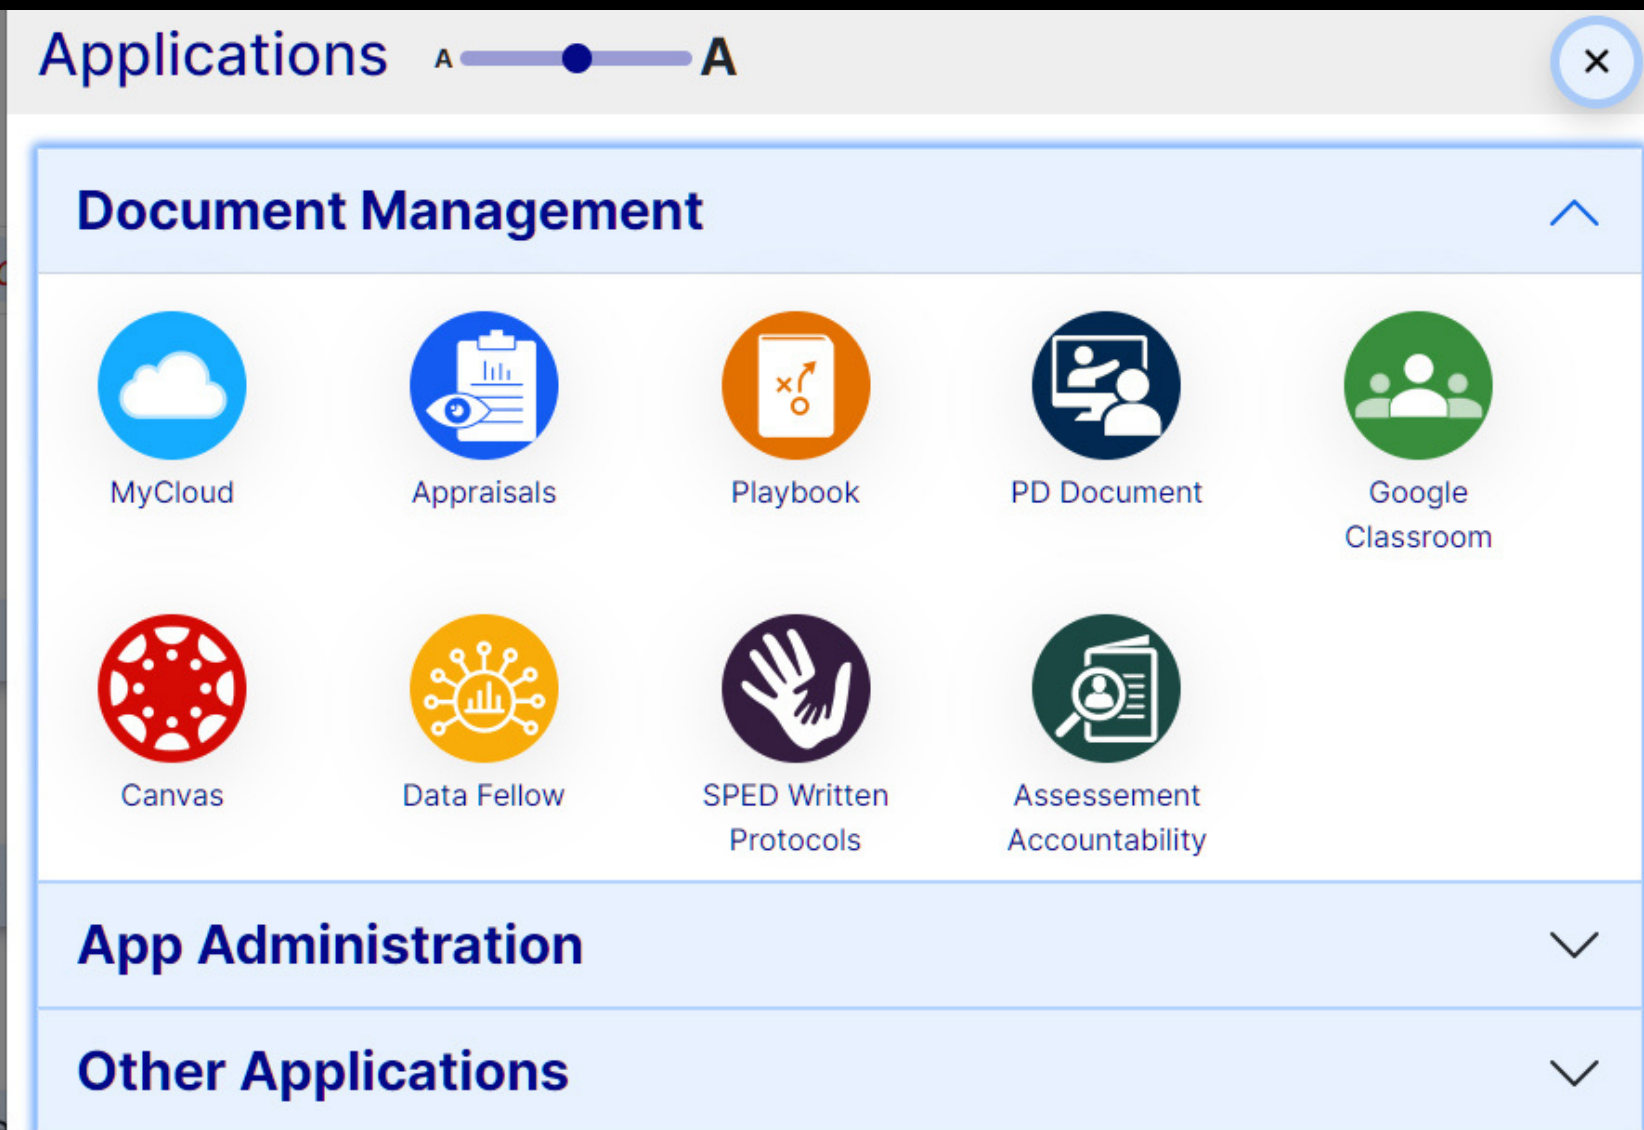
Applications A A ×

Document Management

MyCloud

Appraisals

Playbook

PD Document

Google Classroom

Canvas

Data Fellow

SPED Written Protocols

Assessement Accountability

App Administration

Other Applications